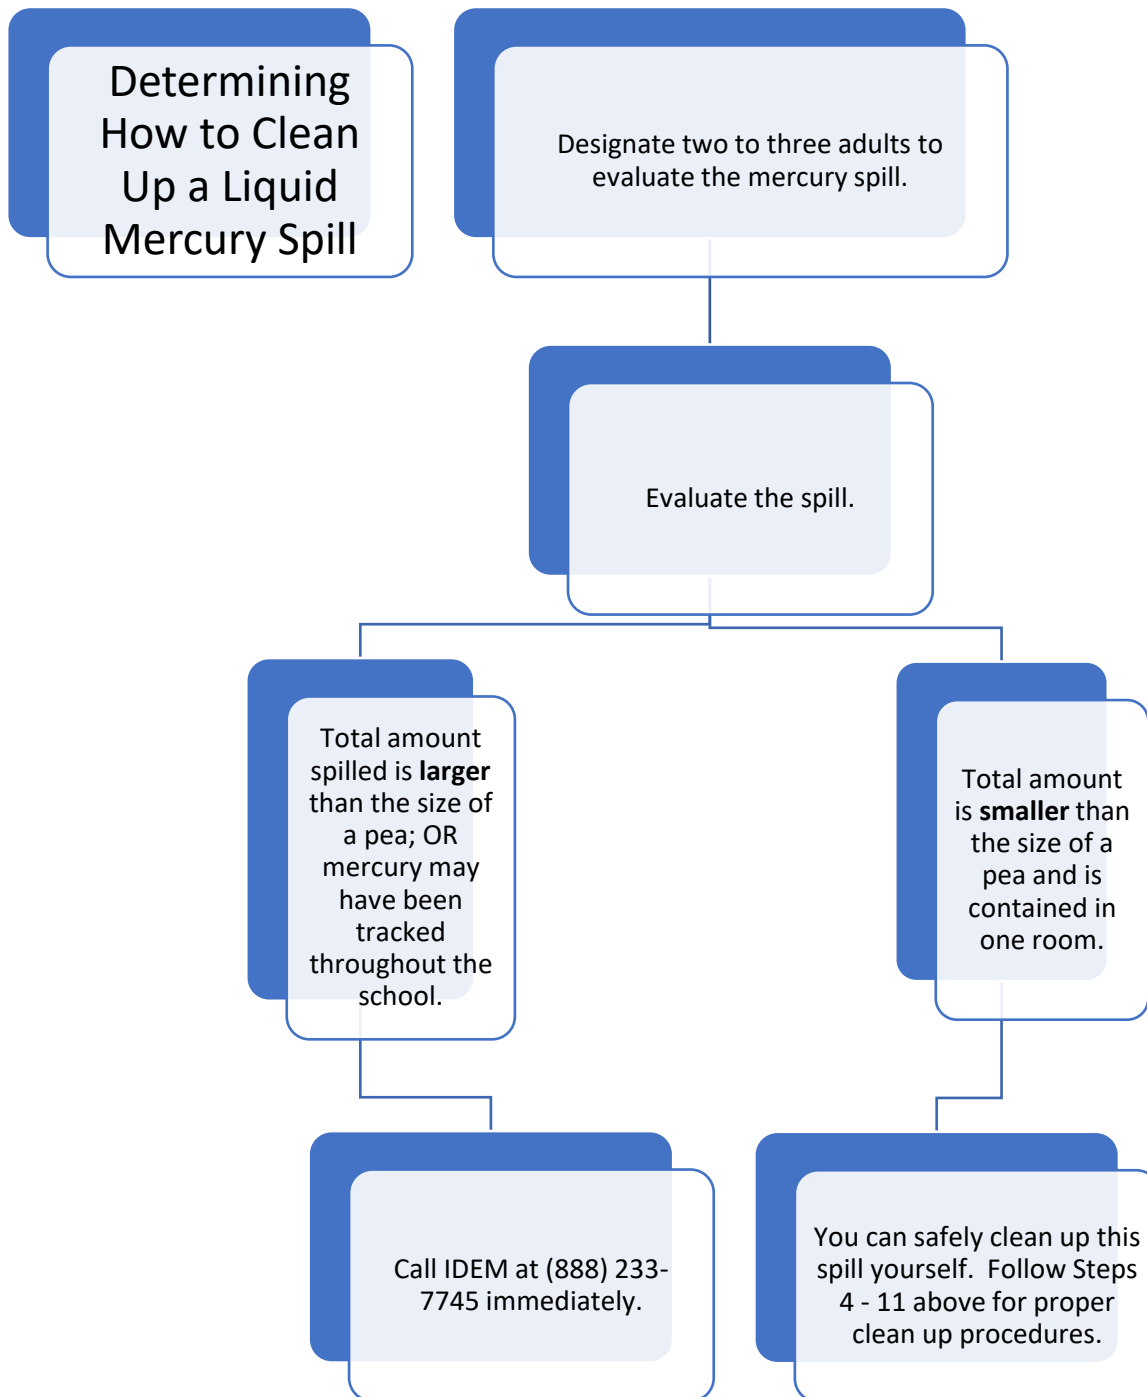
Determining How to Clean Up a Liquid Mercury Spill

Designate two to three adults to evaluate the mercury spill.

Evaluate the spill.

Total amount spilled is **larger** than the size of a pea; OR mercury may have been tracked throughout the school.

Total amount is **smaller** than the size of a pea and is contained in one room.

Call IDEM at (888) 233-7745 immediately.

You can safely clean up this spill yourself. Follow Steps 4 - 11 above for proper clean up procedures.